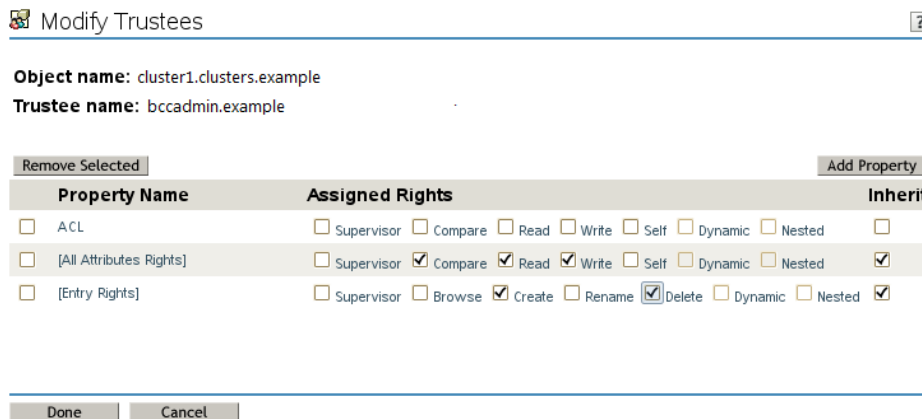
Modify Trustees

Object name: cluster1.clusters.example

Trustee name: bccadmin.example

Remove Selected

Add Property

| | Property Name | Assigned Rights | Inherit |
|---|---|---|---|
| ☐ | ACL | ☐ Supervisor ☐ Compare ☐ Read ☐ Write ☐ Self ☐ Dynamic ☐ Nested | ☐ |
| ☐ | [All Attributes Rights] | ☐ Supervisor ☑ Compare ☑ Read ☑ Write ☐ Self ☐ Dynamic ☐ Nested | ☑ |
| ☐ | [Entry Rights] | ☐ Supervisor ☐ Browse ☑ Create ☐ Rename ☑ Delete ☐ Dynamic ☐ Nested | ☑ |

Done Cancel